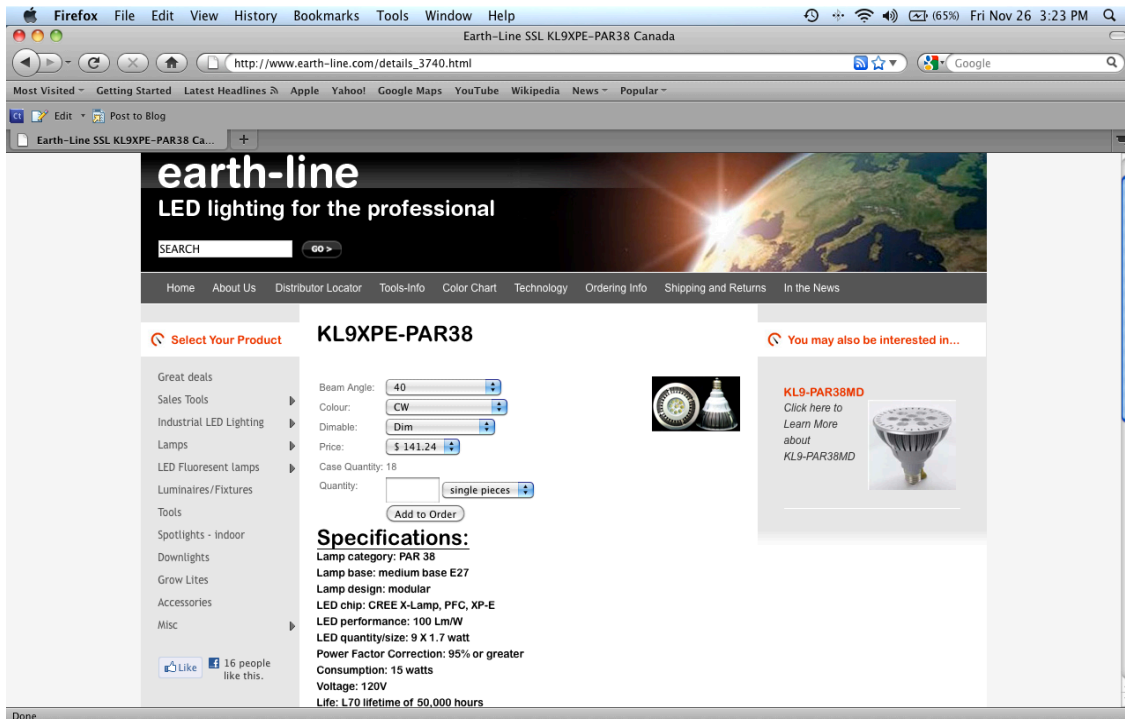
Firefox File Edit View History Bookmarks Tools Window Help

(65%) Fri Nov 26 3:23 PM

Earth-Line SSL KL9XPE-PAR38 Canada

http://www.earth-line.com/details_3740.html

Google

Most Visited Getting Started Latest Headlines Apple Yahoo! Google Maps YouTube Wikipedia News Popular

Edit Post to Blog

Earth-Line SSL KL9XPE-PAR38 Ca...

earth-line

LED lighting for the professional

SEARCH GO >

Home About Us Distributor Locator Tools-Info Color Chart Technology Ordering Info Shipping and Returns In the News

Select Your Product

Great deals
Sales Tools
Industrial LED Lighting
Lamps
LED Fluoresent lamps
Luminaires/Fixtures
Tools
Spotlights - indoor
Downlights
Grow Lites
Accessories
Misc

Like 16 people like this.

KL9XPE-PAR38

Beam Angle: 40
Colour: CW
Dimable: Dim
Price: $ 141.24
Case Quantity: 18
Quantity: single pieces
Add to Order

Specifications:
Lamp category: PAR 38
Lamp base: medium base E27
Lamp design: modular
LED chip: CREE X-Lamp, PFC, XP-E
LED performance: 100 Lm/W
LED quantity/size: 9 X 1.7 watt
Power Factor Correction: 95% or greater
Consumption: 15 watts
Voltage: 120V
Life: L70 lifetime of 50,000 hours

You may also be interested in...

KL9-PAR38MD
Click here to Learn More about KL9-PAR38MD

Done